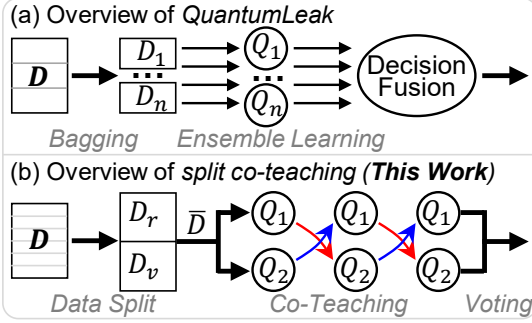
(a) Overview of *QuantumLeak*

$D$

$D_1$

$\cdots$

$D_n$

$Q_1$

$\cdots$

$Q_n$

Decision Fusion

Bagging

Ensemble Learning

(b) Overview of *split co-teaching* (**This Work**)

$D$

$D_r$

$D_v$

$\overline{D}$

$Q_1$

$Q_2$

$Q_1$

$Q_2$

$Q_1$

$Q_2$

Data Split

Co-Teaching

Voting